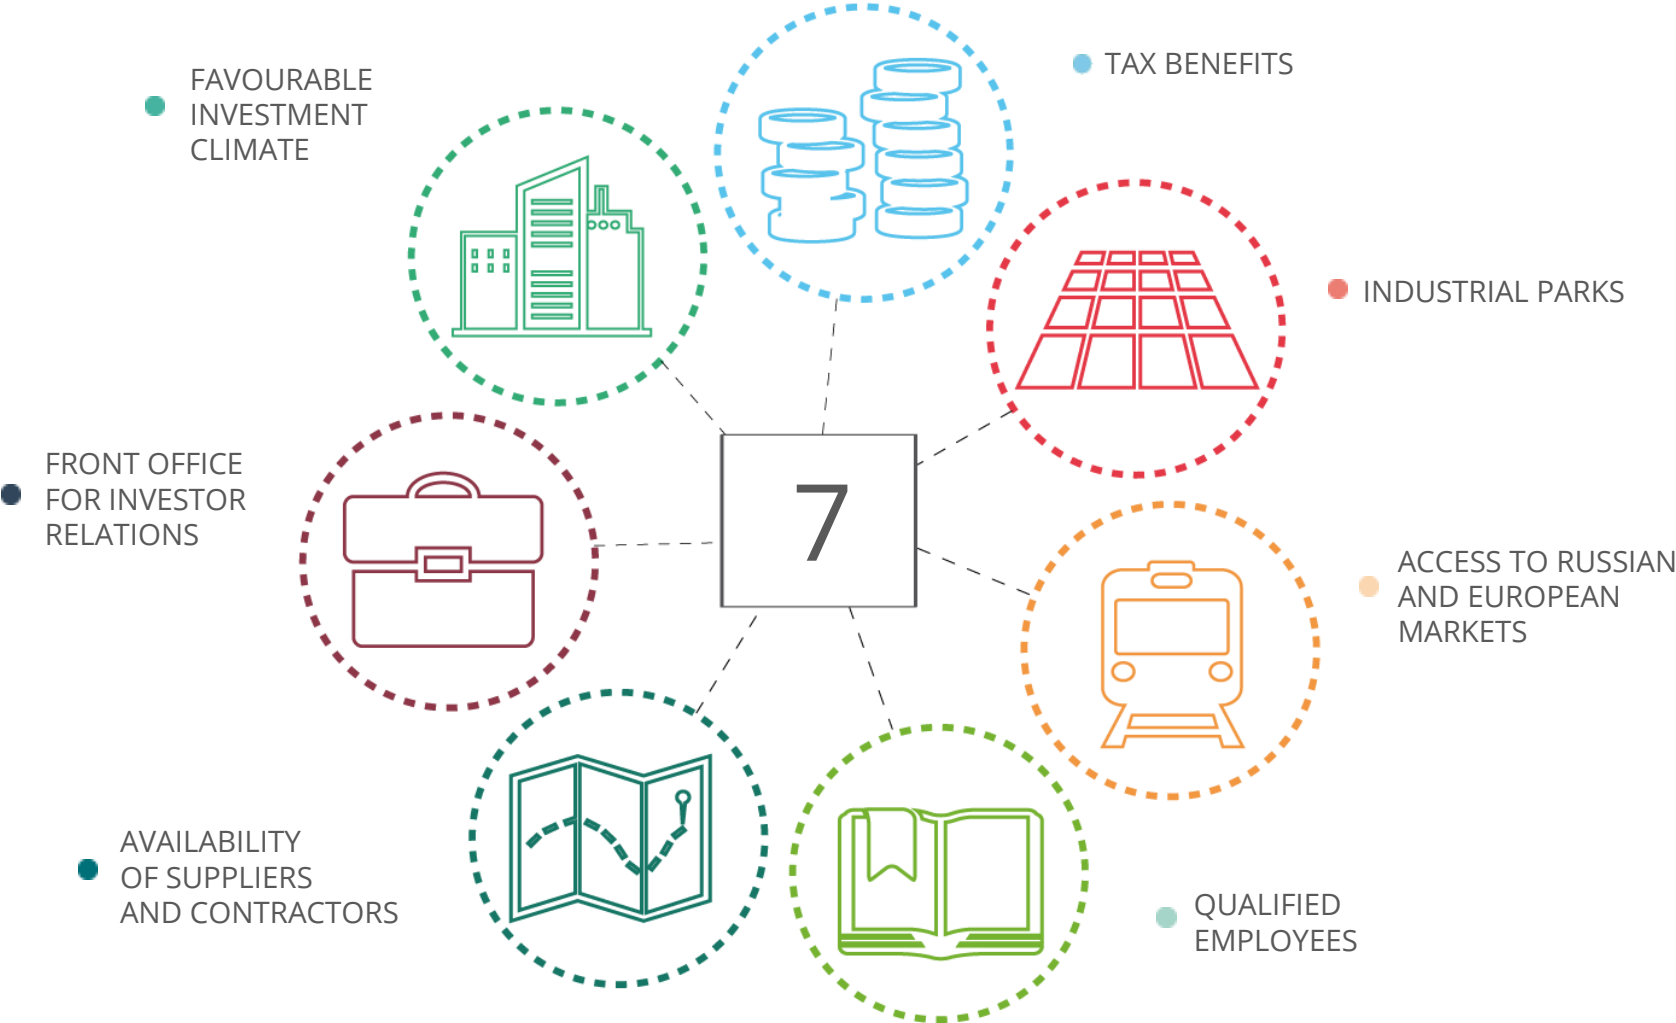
FAVOURABLE INVESTMENT CLIMATE

TAX BENEFITS

INDUSTRIAL PARKS

FRONT OFFICE FOR INVESTOR RELATIONS

7

ACCESS TO RUSSIAN AND EUROPEAN MARKETS

AVAILABILITY OF SUPPLIERS AND CONTRACTORS

QUALIFIED EMPLOYEES